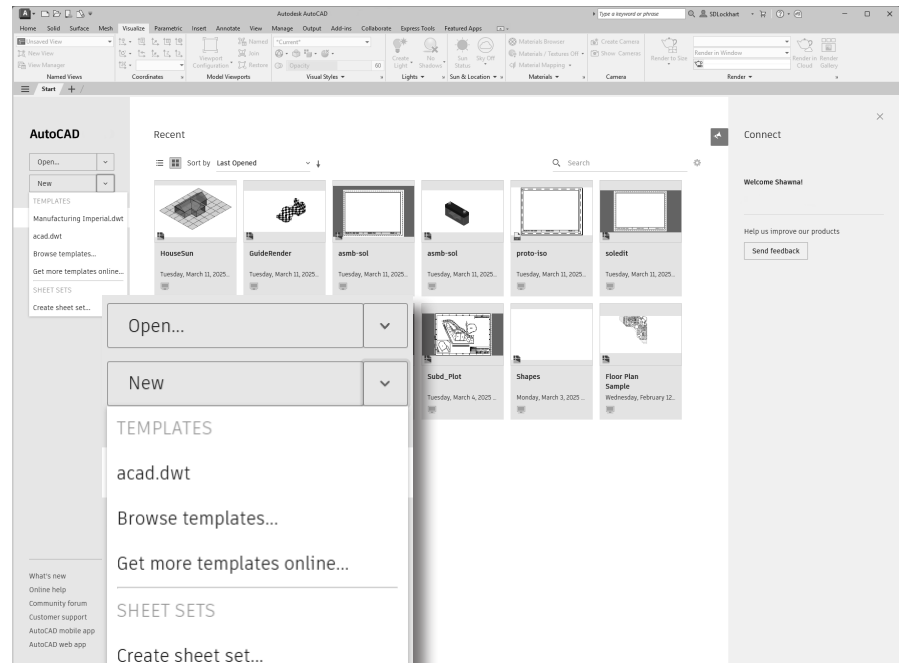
Autodesk AutoCAD

Type a keyword or phrase

SDLockhart

Home Solid Surface Mesh Visualize Parametric Insert Annotate View Manage Output Add-ins Collaborate Express Tools Featured Apps

Unsaved View
New View
View Manager
Named Views

Coordinates

Viewport Configuration
Named
Join
Restore
Model Viewports

*Current*
Opacity
60
Visual Styles

Create Light
No Shadows
Lights

Sun Status
Sky Off
Sun & Location

Materials Browser
Materials / Textures Off
Material Mapping
Materials

Create Camera
Show Camera
Camera

Render to Size
Render in Window
Render in Cloud
Render Gallery
Render

Start +

AutoCAD

Open...

New

TEMPLATES

Manufacturing Imperial.dwt

acad.dwt

Browse templates...

Get more templates online...

SHEET SETS

Create sheet set...

Recent

Sort by Last Opened

Search

HouseSun
Tuesday, March 11, 2025...

GuideRender
Tuesday, March 11, 2025...

asmb-sol
Tuesday, March 11, 2025...

asmb-sol
Tuesday, March 11, 2025...

proto-iso
Tuesday, March 11, 2025...

soledit
Tuesday, March 11, 2025...

Subd_Plot
Tuesday, March 4, 2025 ...

Shapes
Monday, March 3, 2025 ...

Floor Plan Sample
Wednesday, February 12...

Connect

Welcome Shawna!

Help us improve our products

Send feedback

What's new
Online help
Community forum
Customer support
AutoCAD mobile app
AutoCAD web app

Open...

New

TEMPLATES

acad.dwt

Browse templates...

Get more templates online...

SHEET SETS

Create sheet set...